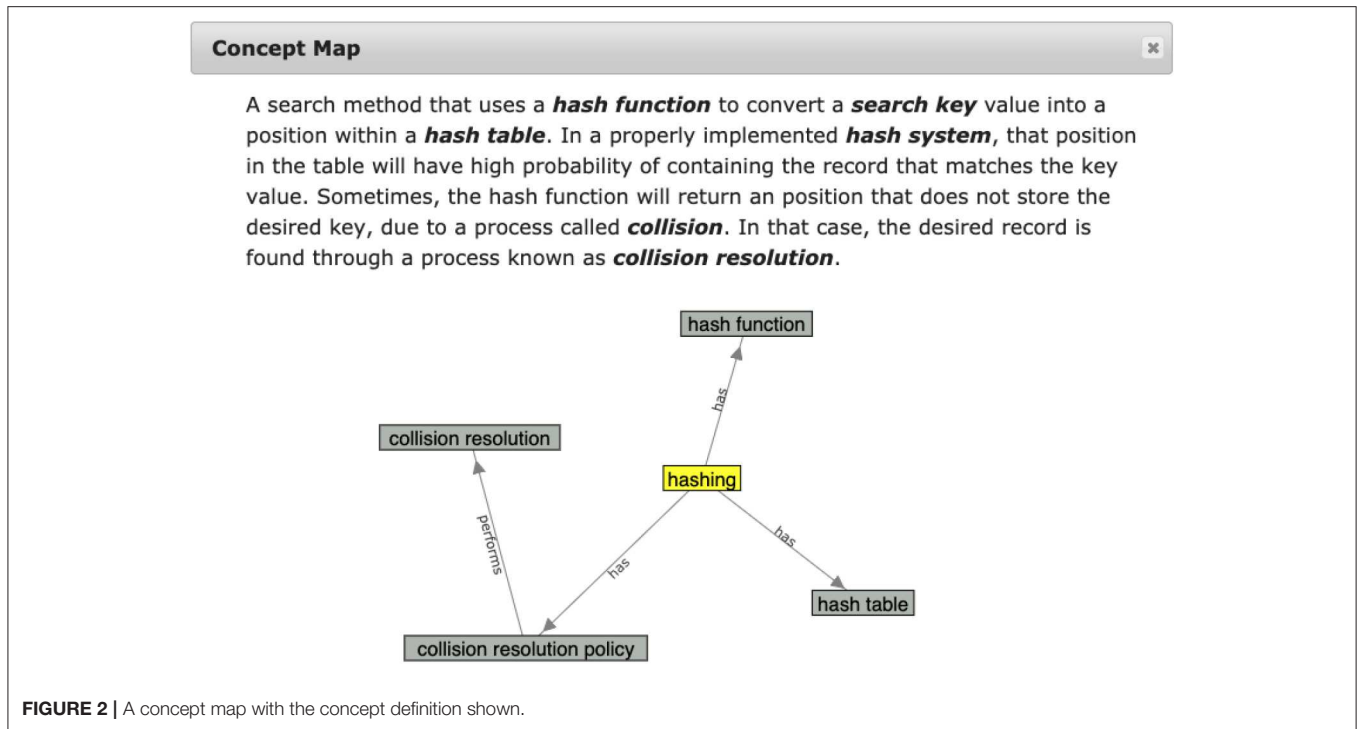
Concept Map

×

A search method that uses a ***hash function*** to convert a ***search key*** value into a position within a ***hash table***. In a properly implemented ***hash system***, that position in the table will have high probability of containing the record that matches the key value. Sometimes, the hash function will return an position that does not store the desired key, due to a process called ***collision***. In that case, the desired record is found through a process known as ***collision resolution***.

hash function

has

collision resolution

hashing

performs

has

has

hash table

collision resolution policy

**FIGURE 2 |** A concept map with the concept definition shown.